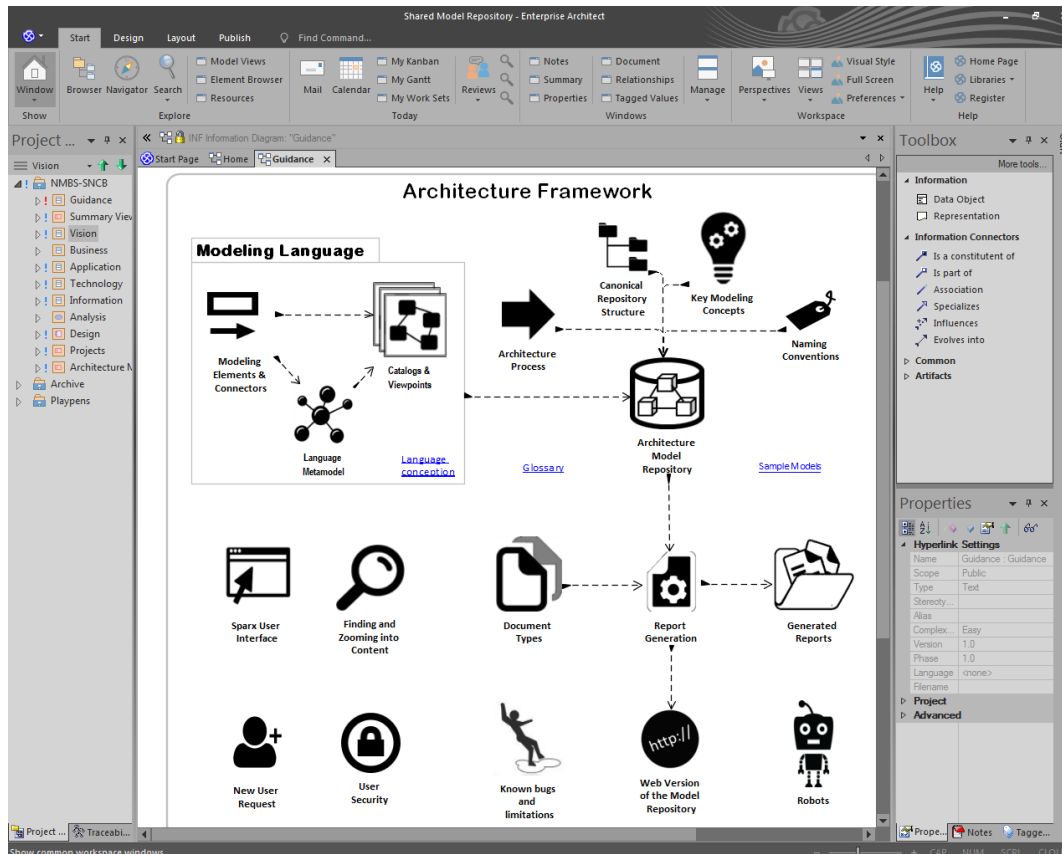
Shared Model Repository - Enterprise Architect

Start Design Layout Publish Find Command...

Window Browser Navigator Search Model Views Element Browser Resources Mail Calendar My Kanban My Gantt My Work Sets Reviews Notes Summary Properties Document Relationships Tagged Values Manage Perspectives Views Visual Style Full Screen Preferences Help Home Page Libraries Register

Show Explore Today Windows Workspace Help

Project ...

Vision

NMBS-SNCB
Guidance
Summary View
Vision
Business
Application
Technology
Information
Analysis
Design
Projects
Architecture M
Archive
Playpens

INF Information Diagram: "Guidance"

Start Page Home Guidance

Architecture Framework

Modeling Language

Modeling Elements & Connectors

Catalogs & Viewpoints

Language Metamodel

Language conception

Architecture Process

Canonical Repository Structure

Key Modeling Concepts

Naming Conventions

Architecture Model Repository

Glossary

Sample Models

Sparx User Interface

Finding and Zooming into Content

Document Types

Report Generation

Generated Reports

New User Request

User Security

Known bugs and limitations

http://

Web Version of the Model Repository

Robots

Toolbox

More tools...

Information
Data Object
Representation
Information Connectors
Is a constitutent of
Is part of
Association
Specializes
Influences
Evolves into
Common
Artifacts

Properties

Hyperlink Settings
| Name | Guidance : Guidance |
|---|---|
| Scope | Public |
| Type | Text |
| Stereoty... | |
| Alias | |
| Complex... | Easy |
| Version | 1.0 |
| Phase | 1.0 |
| Language | <none> |
| Filename | |

Project
Advanced

Project ... Traceabi...

Prope... Notes Tagge...

Show common workspace windows CAP NUM SCRL CLO